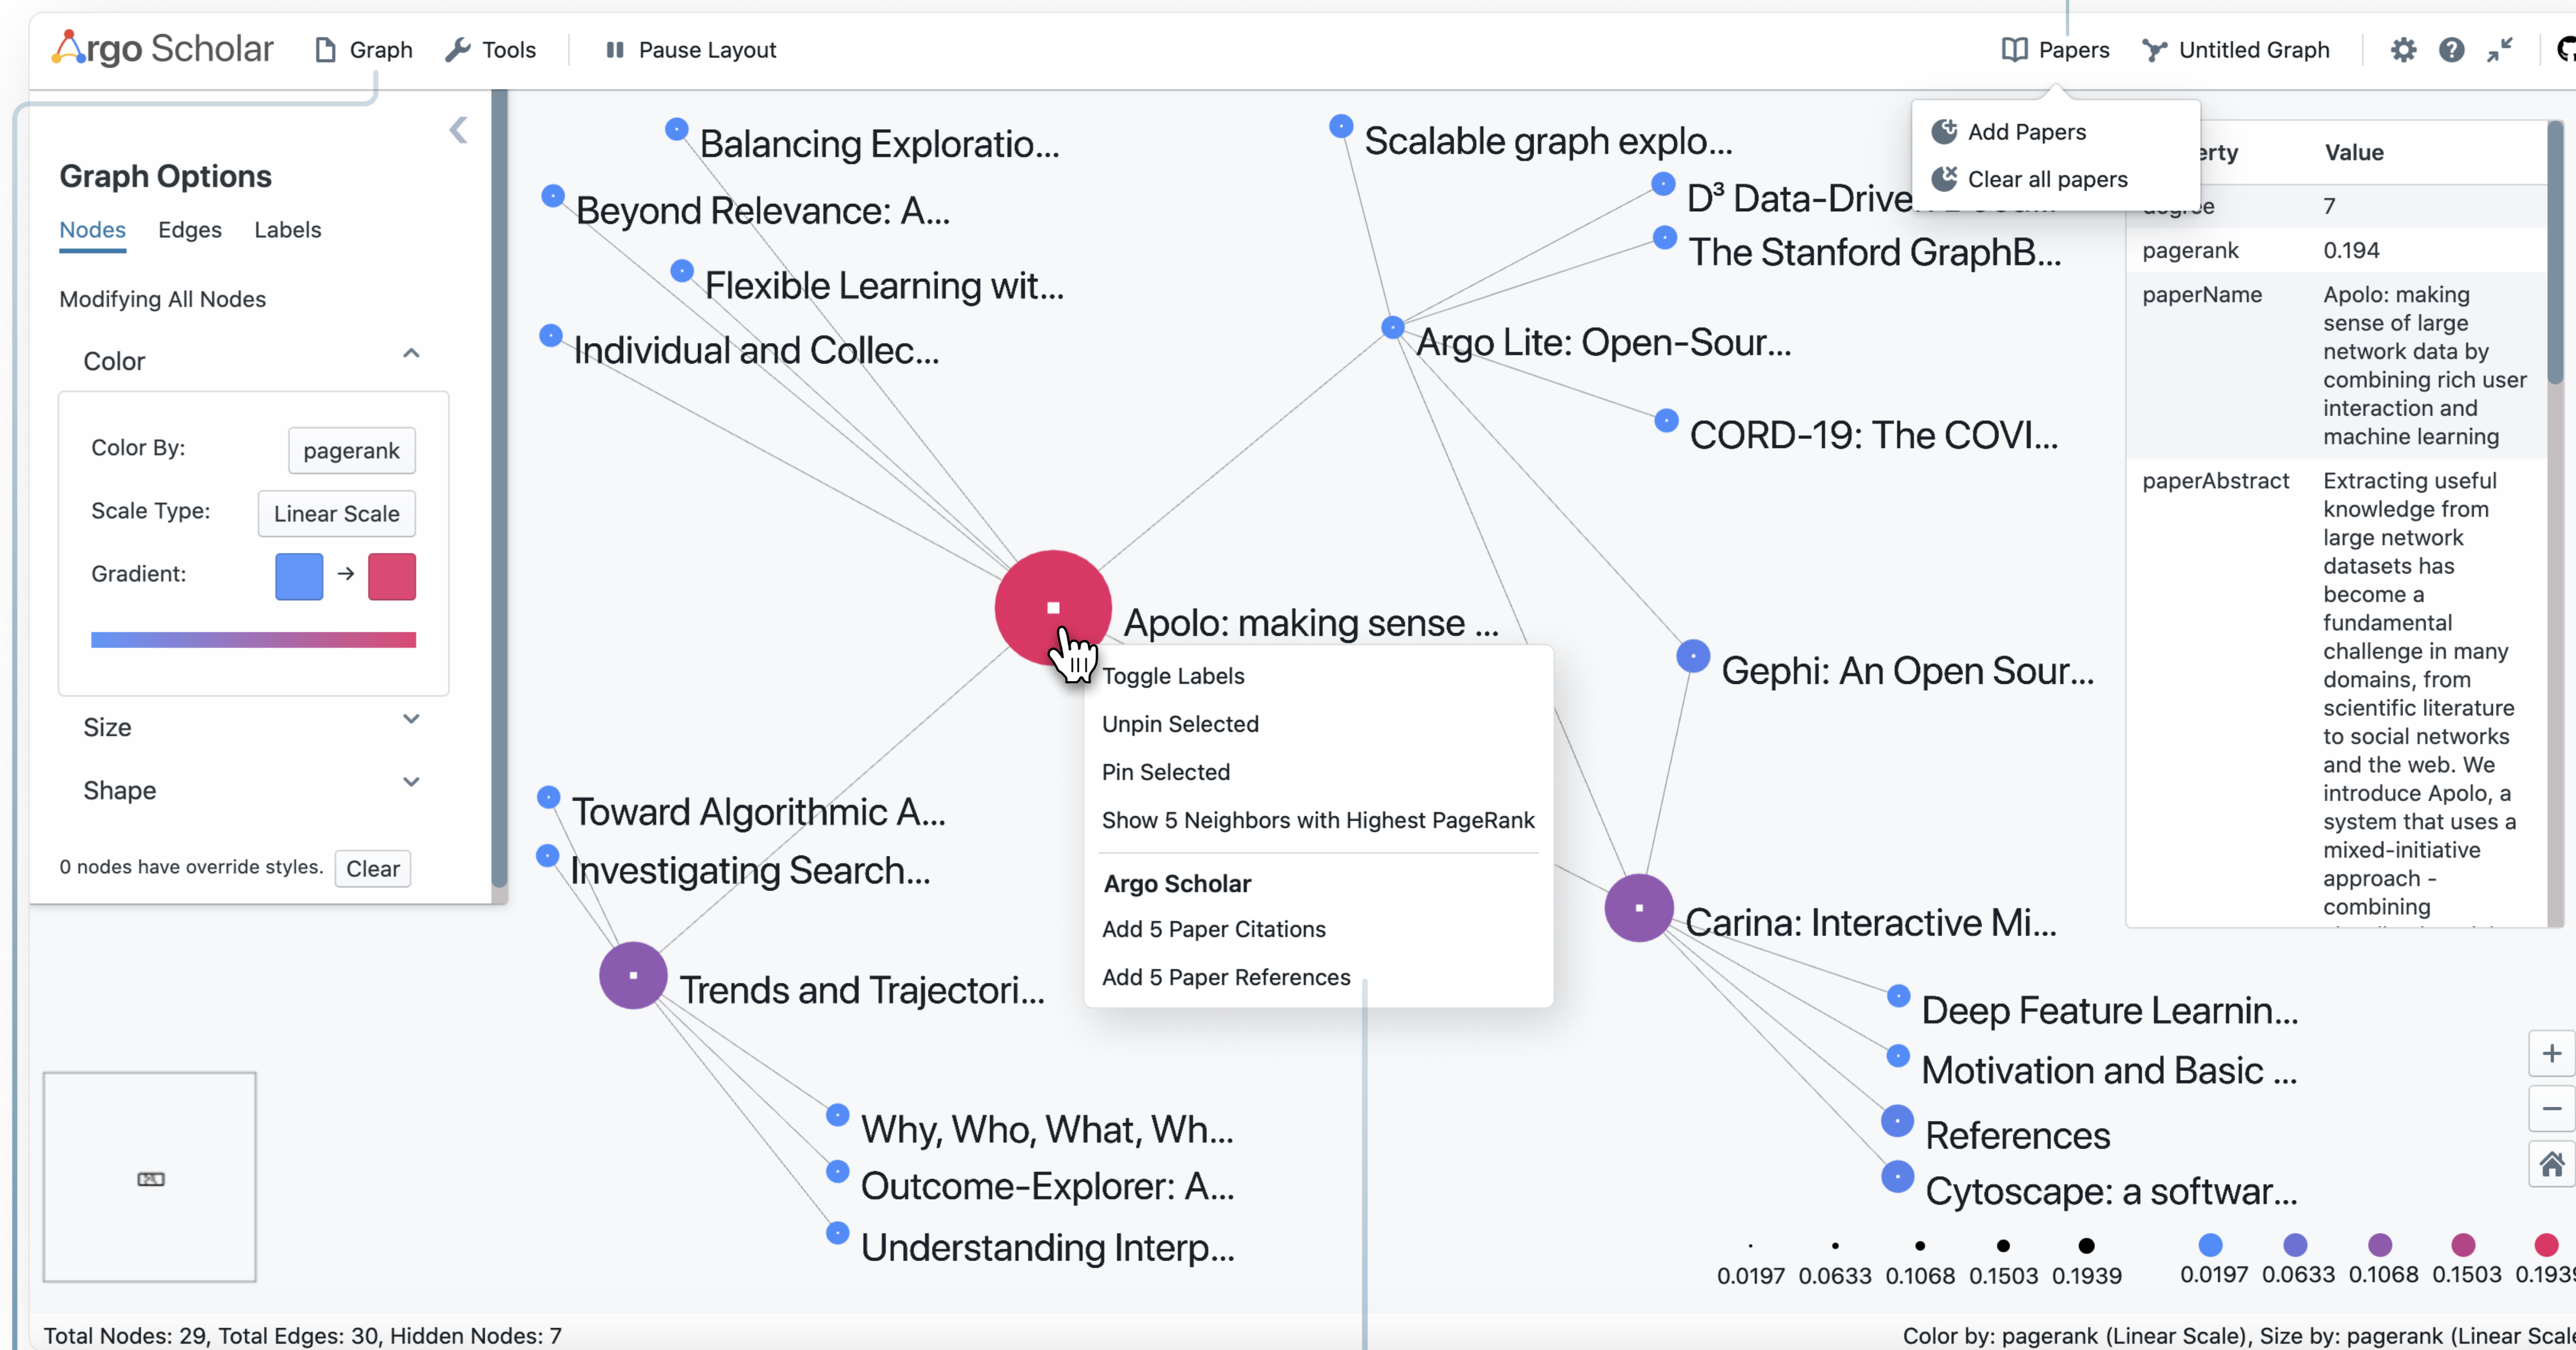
Argo Scholar Graph Tools Pause Layout Papers Untitled Graph

Add Papers
Clear all papers

Graph Options
Nodes Edges Labels
Modifying All Nodes
Color
Color By: pagerank
Scale Type: Linear Scale
Gradient: →
Size
Shape
0 nodes have override styles. Clear

Balancing Exploratio...
Beyond Relevance: A...
Flexible Learning wit...
Individual and Collec...
Scalable graph explo...
D³ Data-Drive
The Stanford GraphB...
Argo Lite: Open-Sour...
CORD-19: The COVI...
Apolo: making sense ...
Gephi: An Open Sour...
Toward Algorithmic A...
Investigating Search...
Trends and Trajectori...
Carina: Interactive Mi...
Deep Feature Learnin...
Motivation and Basic ...
References
Cytoscape: a softwar...
Why, Who, What, Wh...
Outcome-Explorer: A...
Understanding Interp...

Toggle Labels
Unpin Selected
Pin Selected
Show 5 Neighbors with Highest PageRank
Argo Scholar
Add 5 Paper Citations
Add 5 Paper References

| erty | Value |
|---|---|
| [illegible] | 7 |
| pagerank | 0.194 |
| paperName | Apolo: making sense of large network data by combining rich user interaction and machine learning |
| paperAbstract | Extracting useful knowledge from large network datasets has become a fundamental challenge in many domains, from scientific literature to social networks and the web. We introduce Apolo, a system that uses a mixed-initiative approach - combining |

0.0197 0.0633 0.1068 0.1503 0.1939
0.0197 0.0633 0.1068 0.1503 0.193

Total Nodes: 29, Total Edges: 30, Hidden Nodes: 7
Color by: pagerank (Linear Scale), Size by: pagerank (Linear Scal